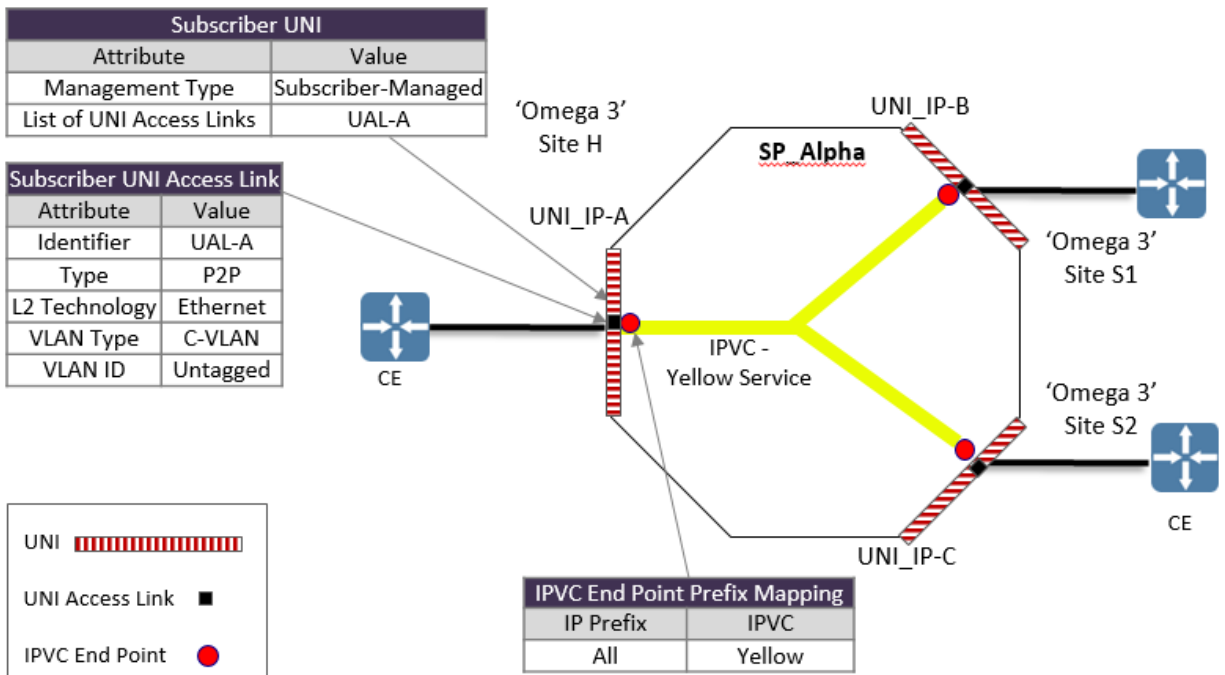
| Subscriber UNI | |
|---|---|
| Attribute | Value |
| Management Type | Subscriber-Managed |
| List of UNI Access Links | UAL-A |

| Subscriber UNI Access Link | |
|---|---|
| Attribute | Value |
| Identifier | UAL-A |
| Type | P2P |
| L2 Technology | Ethernet |
| VLAN Type | C-VLAN |
| VLAN ID | Untagged |

‘Omega 3’ Site H

UNI_IP-A

CE

SP_Alpha

UNI_IP-B

‘Omega 3’ Site S1

IPVC - Yellow Service

‘Omega 3’ Site S2

CE

UNI_IP-C

UNI

UNI Access Link

IPVC End Point

| IPVC End Point Prefix Mapping | |
|---|---|
| IP Prefix | IPVC |
| All | Yellow |